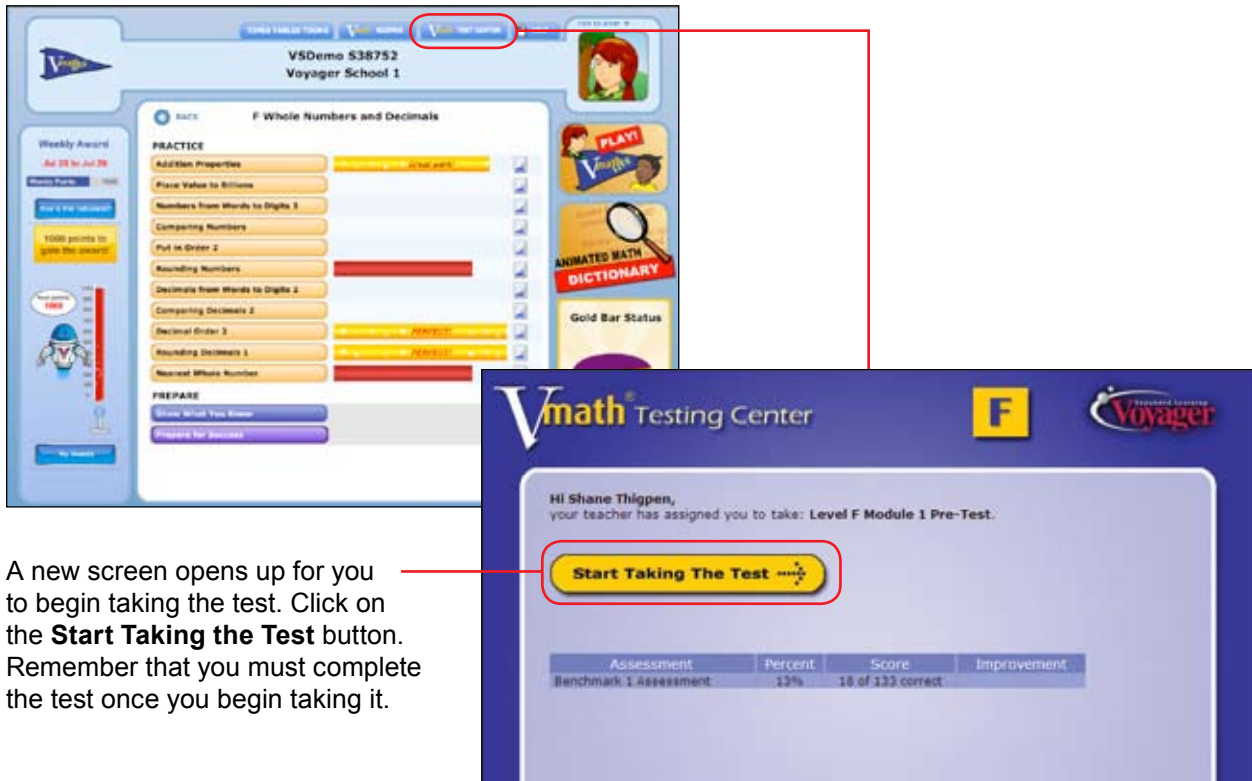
TIMES TABLES TOOLS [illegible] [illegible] TEST CENTER

VSDemo S38752
Voyager School 1

BACK F Whole Numbers and Decimals

Weekly Award
Jul 20 to Jul 26

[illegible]

1000 points to gain the award!

PRACTICE
Addition Properties Great work!
Place Value to Billions
Numbers from Words to Digits 3
Comparing Numbers
Put in Order 2
Rounding Numbers
Decimals from Words to Digits 2
Comparing Decimals 2
Decimal Order 2 PERFECT!
Rounding Decimals 1 PERFECT!
Nearest Whole Number

PREPARE
Show What You Know
Prepare for Success

PLAY!

ANIMATED MATH DICTIONARY

Gold Bar Status

Vmath® Testing Center

F

Voyager

Hi Shane Thigpen,
your teacher has assigned you to take: Level F Module 1 Pre-Test.

Start Taking The Test

| Assessment | Percent | Score | Improvement |
|---|---|---|---|
| Benchmark 1 Assessment | 13% | 18 of 133 correct | |

A new screen opens up for you to begin taking the test. Click on the **Start Taking the Test** button. Remember that you must complete the test once you begin taking it.